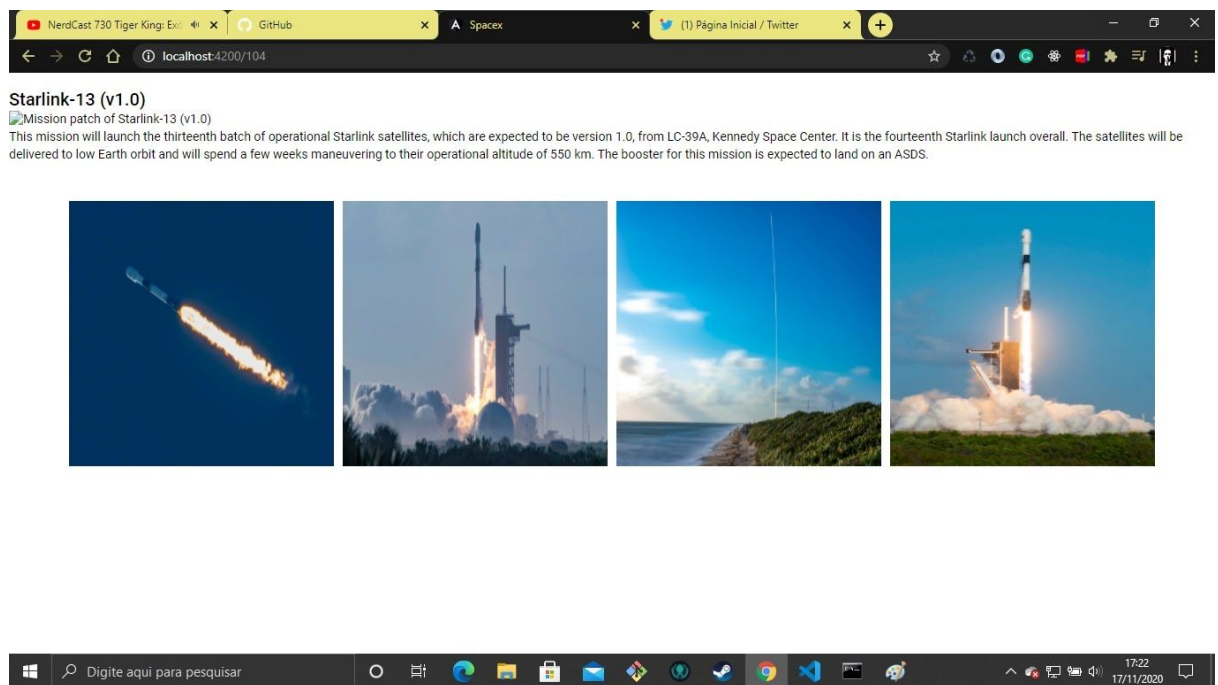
NerdCast 730 Tiger King: Ex ×
GitHub ×
Spacex ×
(1) Página Inicial / Twitter ×

localhost:4200/104

Starlink-13 (v1.0)
Mission patch of Starlink-13 (v1.0)
This mission will launch the thirteenth batch of operational Starlink satellites, which are expected to be version 1.0, from LC-39A, Kennedy Space Center. It is the fourteenth Starlink launch overall. The satellites will be delivered to low Earth orbit and will spend a few weeks maneuvering to their operational altitude of 550 km. The booster for this mission is expected to land on an ASDS.

Digite aqui para pesquisar
17:22
17/11/2020